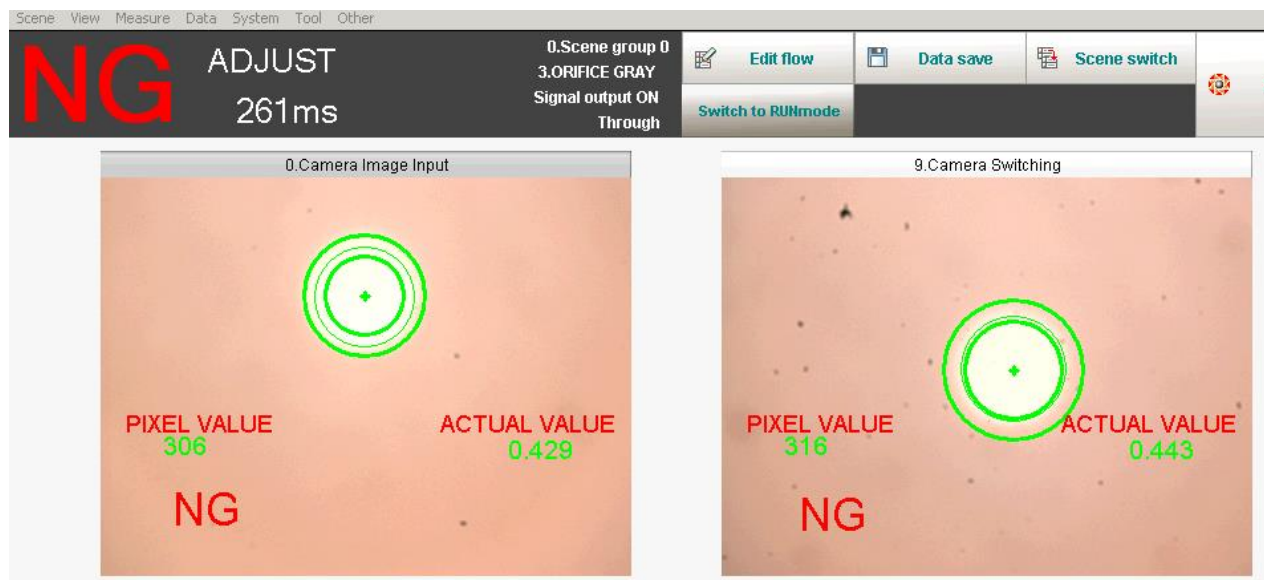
Scene View Measure Data System Tool Other

NG ADJUST 261ms

0.Scene group 0
3.ORIFICE GRAY
Signal output ON
Through

Edit flow
Data save
Scene switch
Switch to RUNmode

0.Camera Image Input

PIXEL VALUE
306

ACTUAL VALUE
0.429

NG

9.Camera Switching

PIXEL VALUE
316

ACTUAL VALUE
0.443

NG